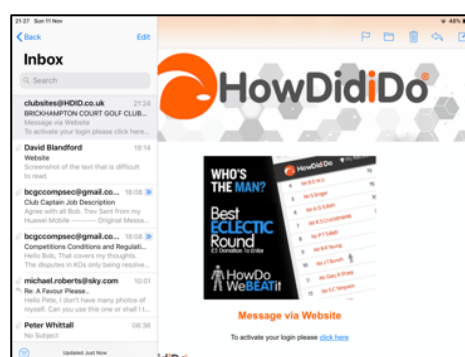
21:27 Sun 11 Nov

48%

< Back

Edit

Inbox

Search

clubsites@HDID.co.uk 21:24
BRICKHAMPTON COURT GOLF CLUB...
Message via Website
To activate your login please click here...

David Blandford 18:14
Website
Screenshot of the text that is difficult to read.

bcgccompsec@gmail.co... 18:08
Club Captain Job Description
Agree with all Bob. Trev Sent from my Huawei Mobile -------- Original Messa...

bcgccompsec@gmail.co... 18:08
Competitions Conditions and Regulati...
Hello Bob, That covers my thoughts. The disputes in KOs only being really...

michael.roberts@sky.com 10:01
Re: A Favour Please..
Hello Pete, I don't have many photos of myself. Can I find a better one...

Peter Whittall 08:36
No Subject

Updated Just Now

HowDidiDo

WHO'S THE MAN?

Best ECLECTIC Round

HowDo WeBEATit

HowDidiDo

Message via Website

To activate your login please click here